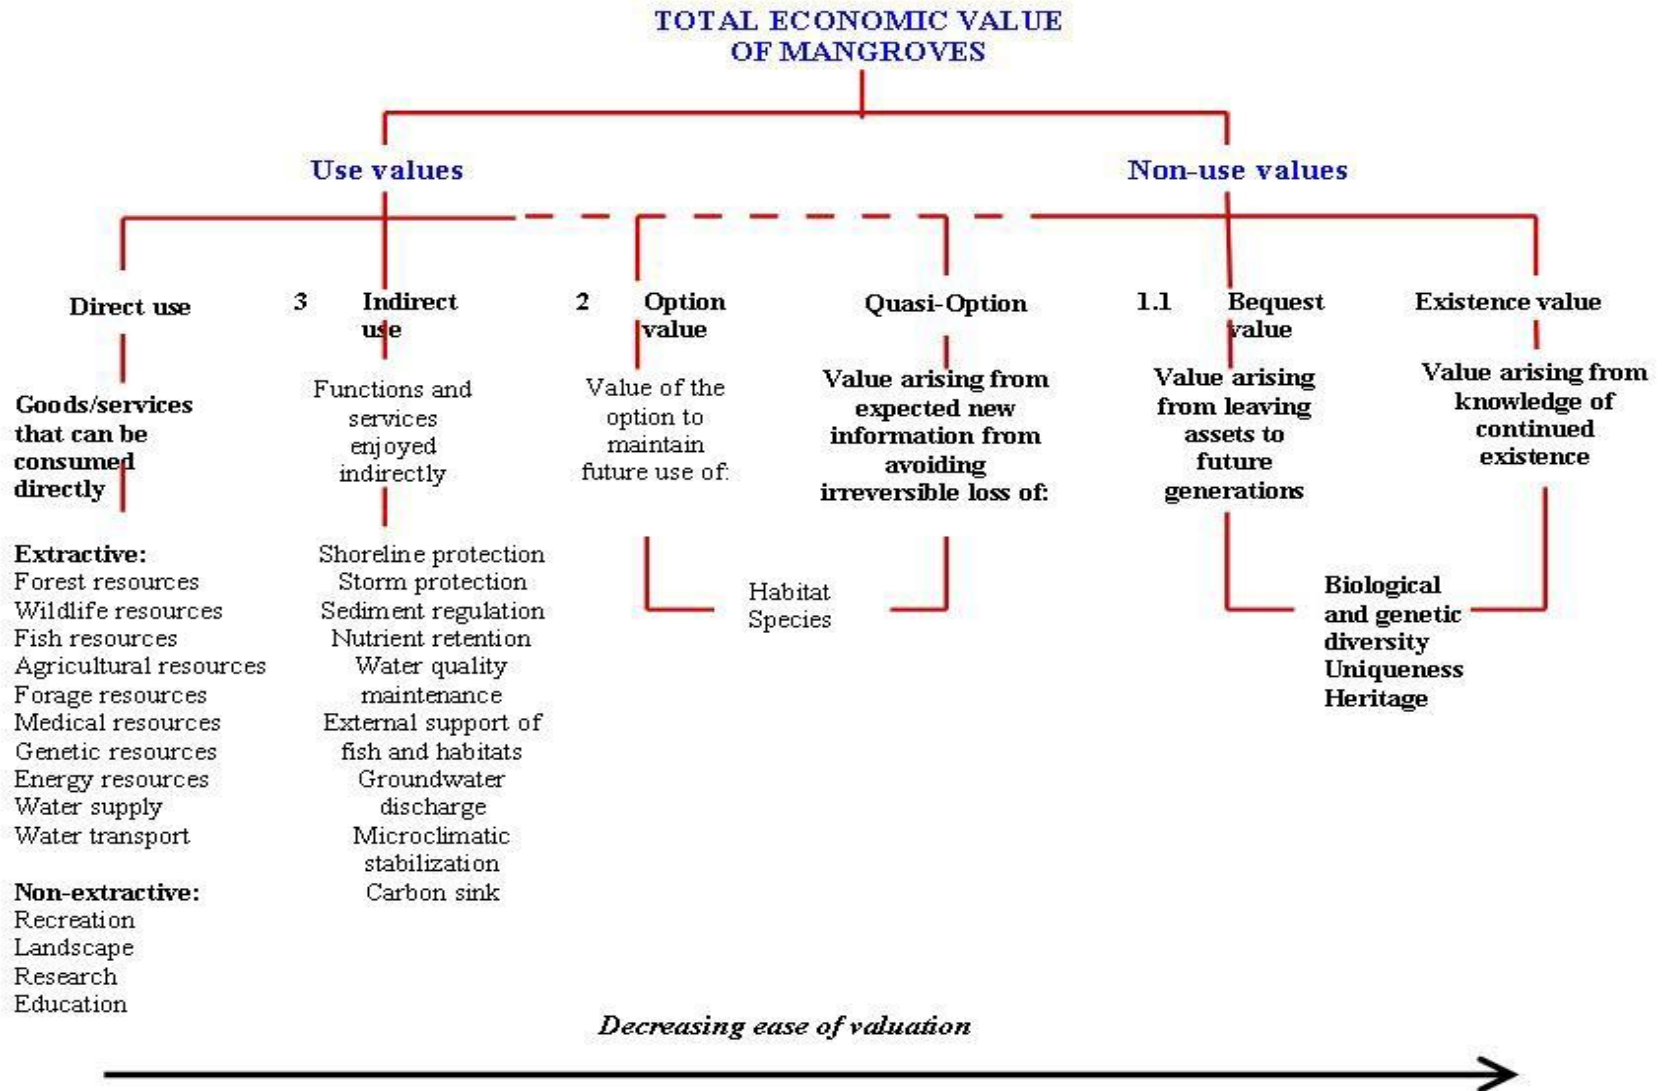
TOTAL ECONOMIC VALUE OF MANGROVES

Use values

Non-use values

Direct use

3 Indirect use

2 Option value

Quasi-Option

1.1 Bequest value

Existence value

Goods/services that can be consumed directly

Functions and services enjoyed indirectly

Value of the option to maintain future use of:

Value arising from expected new information from avoiding irreversible loss of:

Value arising from leaving assets to future generations

Value arising from knowledge of continued existence

Extractive:
Forest resources
Wildlife resources
Fish resources
Agricultural resources
Forage resources
Medical resources
Genetic resources
Energy resources
Water supply
Water transport

Non-extractive:
Recreation
Landscape
Research
Education

Shoreline protection
Storm protection
Sediment regulation
Nutrient retention
Water quality maintenance
External support of fish and habitats
Groundwater discharge
Microclimatic stabilization
Carbon sink

Habitat
Species

Biological and genetic diversity
Uniqueness
Heritage

Decreasing ease of valuation